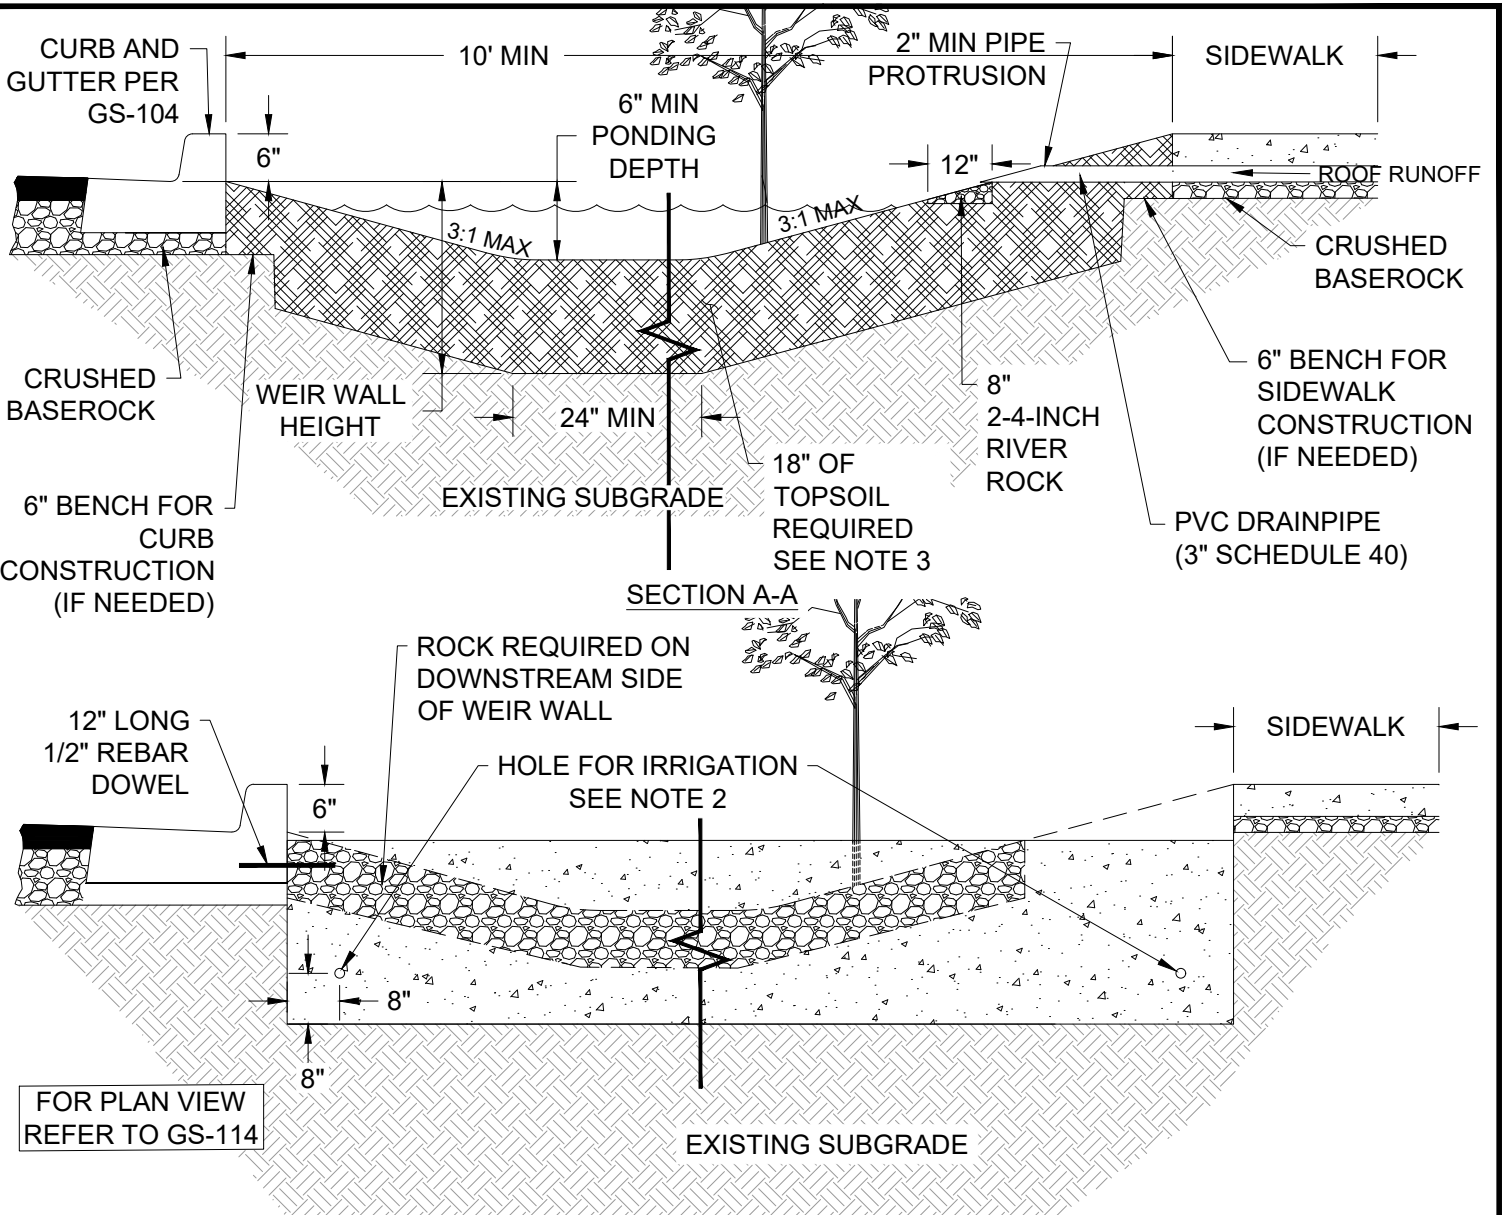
CURB AND GUTTER PER GS-104

10' MIN

2" MIN PIPE PROTRUSION

SIDEWALK

6" MIN PONDING DEPTH

6"

12"

ROOF RUNOFF

3:1 MAX

3:1 MAX

CRUSHED BASEROCK

CRUSHED BASEROCK

6" BENCH FOR SIDEWALK CONSTRUCTION (IF NEEDED)

WEIR WALL HEIGHT

24" MIN

8" 2-4-INCH RIVER ROCK

18" OF TOPSOIL REQUIRED SEE NOTE 3

EXISTING SUBGRADE

6" BENCH FOR CURB CONSTRUCTION (IF NEEDED)

PVC DRAINPIPE (3" SCHEDULE 40)

SECTION A-A

ROCK REQUIRED ON DOWNSTREAM SIDE OF WEIR WALL

12" LONG 1/2" REBAR DOWEL

SIDEWALK

HOLE FOR IRRIGATION SEE NOTE 2

6"

8"

8"

FOR PLAN VIEW REFER TO GS-114

EXISTING SUBGRADE